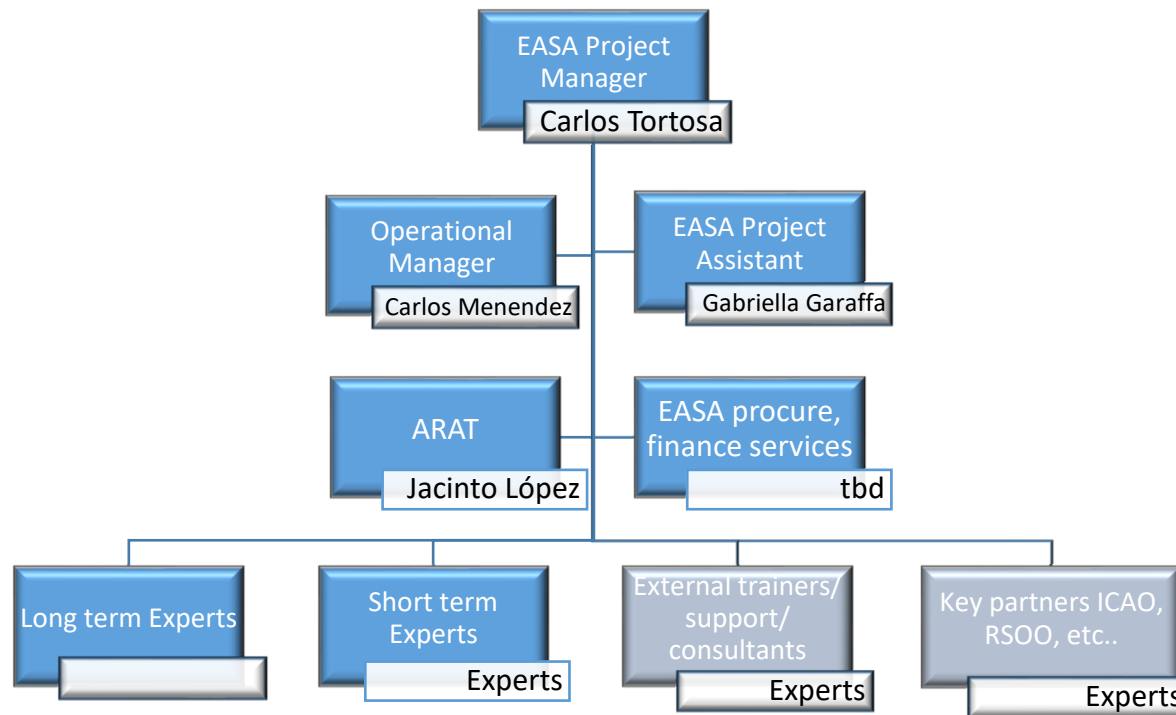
EASA Project Manager
Carlos Tortosa

Operational Manager
Carlos Menendez

EASA Project Assistant
Gabriella Garaffa

ARAT
Jacinto López

EASA procure, finance services
tbd

Long term Experts

Short term Experts
Experts

External trainers/ support/ consultants
Experts

Key partners ICAO, RSOO, etc..
Experts